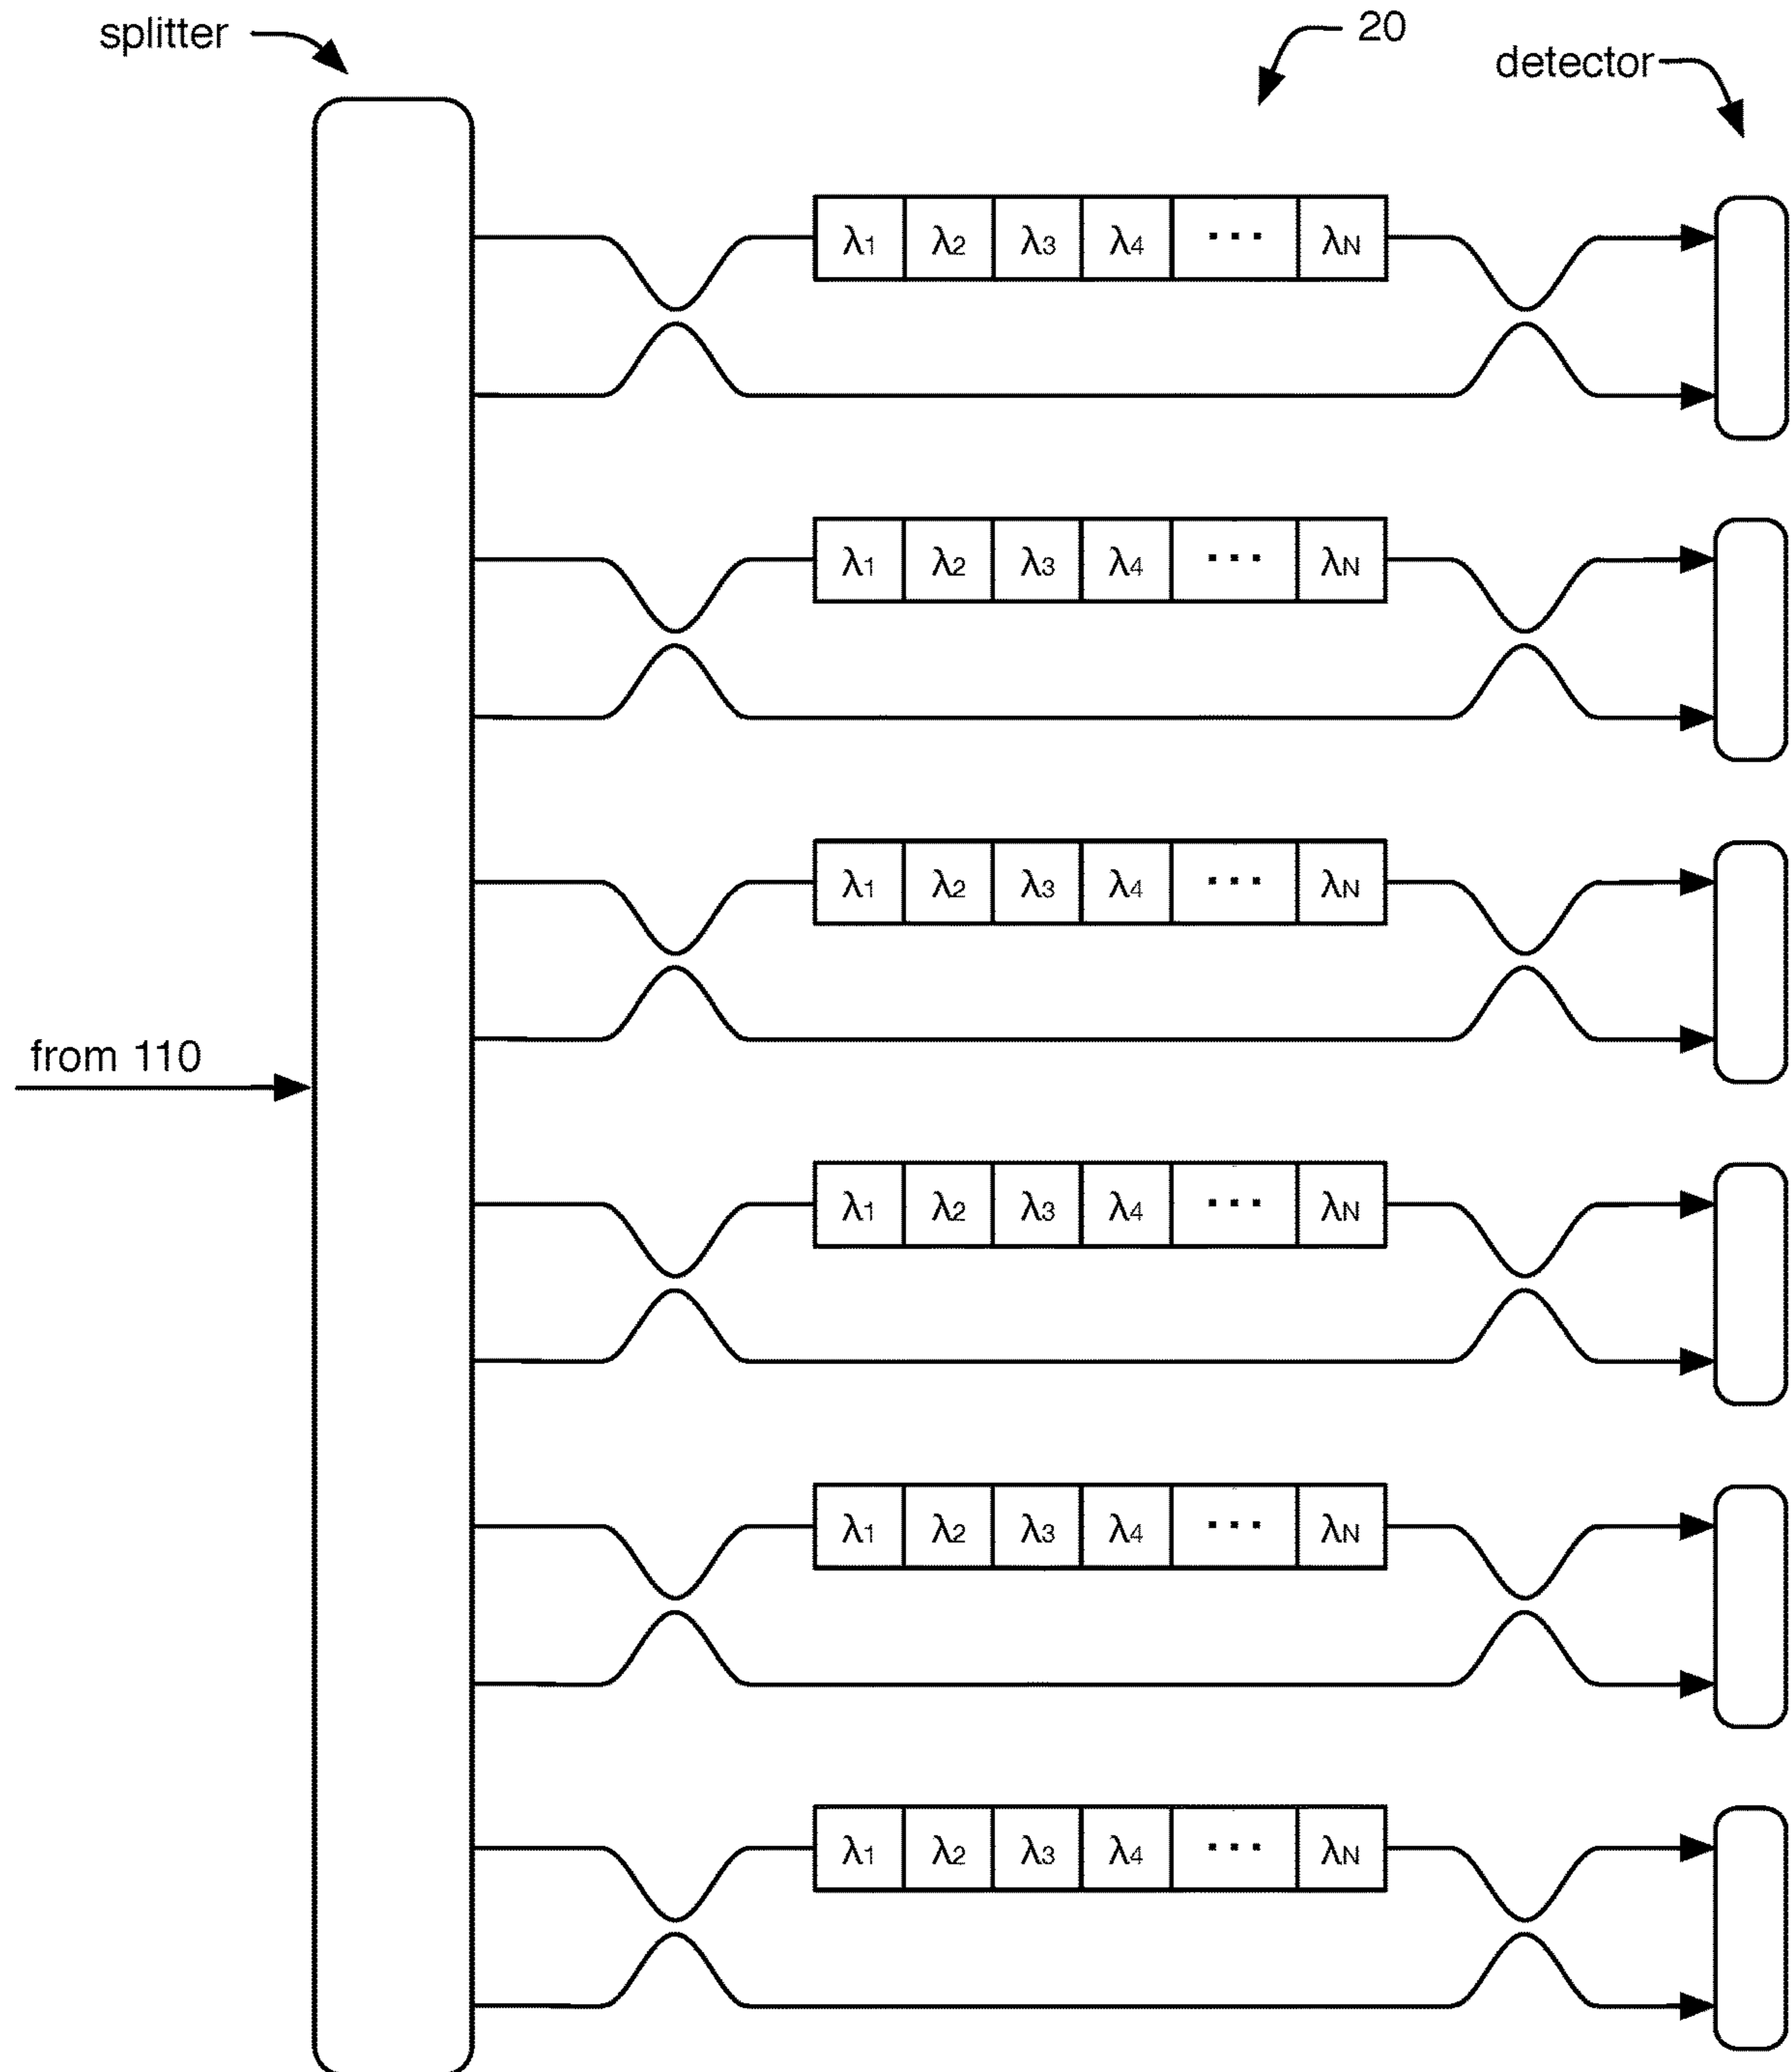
splitter

20

detector

| $\lambda_1$ | $\lambda_2$ | $\lambda_3$ | $\lambda_4$ | ··· | $\lambda_N$ |
|---|---|---|---|---|---|

| $\lambda_1$ | $\lambda_2$ | $\lambda_3$ | $\lambda_4$ | ··· | $\lambda_N$ |
|---|---|---|---|---|---|

| $\lambda_1$ | $\lambda_2$ | $\lambda_3$ | $\lambda_4$ | ··· | $\lambda_N$ |
|---|---|---|---|---|---|

from 110

| $\lambda_1$ | $\lambda_2$ | $\lambda_3$ | $\lambda_4$ | ··· | $\lambda_N$ |
|---|---|---|---|---|---|

| $\lambda_1$ | $\lambda_2$ | $\lambda_3$ | $\lambda_4$ | ··· | $\lambda_N$ |
|---|---|---|---|---|---|

| $\lambda_1$ | $\lambda_2$ | $\lambda_3$ | $\lambda_4$ | ··· | $\lambda_N$ |
|---|---|---|---|---|---|